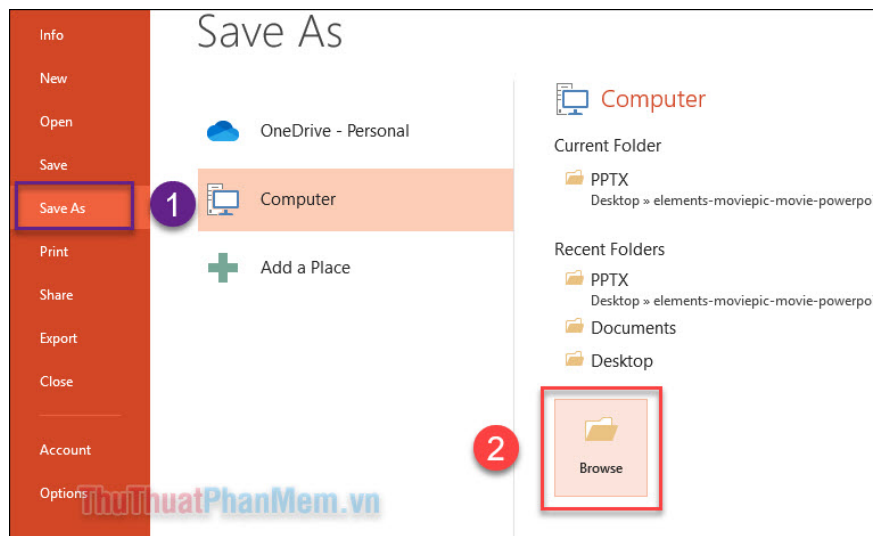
Info
New
Open
Save
Save As
Print
Share
Export
Close
Account
Options

Save As

OneDrive - Personal
1
Computer
Add a Place

Computer
Current Folder
PPTX
Desktop » elements-moviepic-movie-powerpo
Recent Folders
PPTX
Desktop » elements-moviepic-movie-powerpo
Documents
Desktop
2
Browse

ThuThuatPhanMem.vn